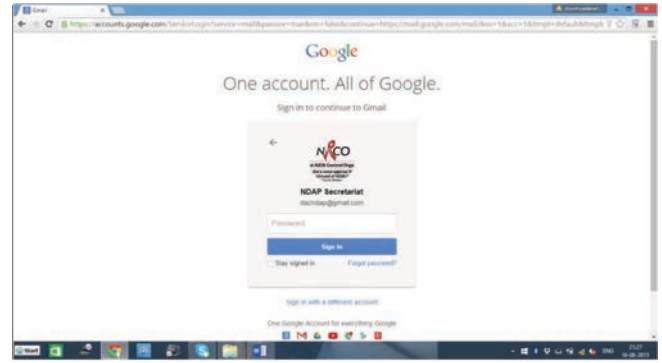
Gmail

https://accounts.google.com/ServiceLogin?service=mail&passive=true&rm=false&continue=https://mail.google.com/mail/&ss=1&scc=1&ltmpl=default&ltmpl=

Google

One account. All of Google.

Sign in to continue to Gmail

NACO

NDAP Secretariat

dacndap@gmail.com

Password

Sign in

Stay signed in

Forgot password?

Sign in with a different account

One Google Account for everything Google

Start